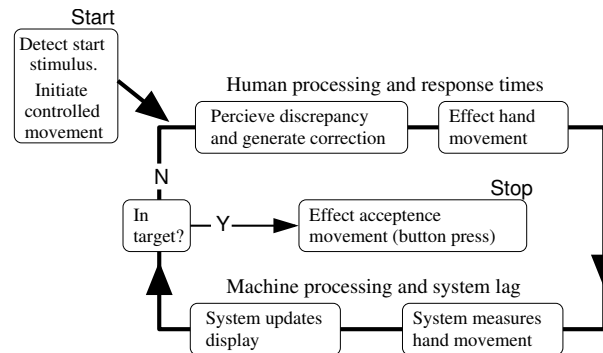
Start

Detect start stimulus. Initiate controlled movement

Human processing and response times

Percieve discrepancy and generate correction

Effect hand movement

N

Stop

In target?

Y

Effect acceptence movement (button press)

Machine processing and system lag

System updates display

System measures hand movement